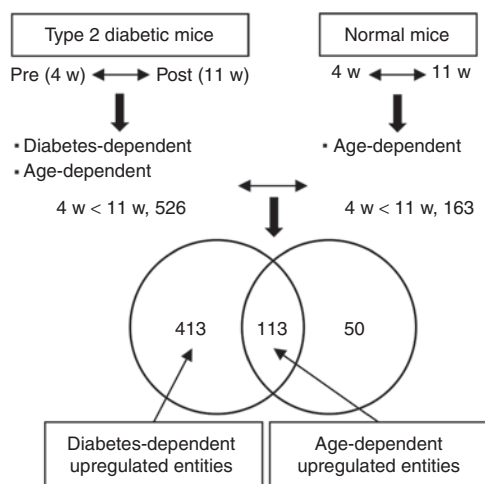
Type 2 diabetic mice

Normal mice

Pre (4 w) Post (11 w)

4 w 11 w

▪ Diabetes-dependent
▪ Age-dependent

▪ Age-dependent

4 w < 11 w, 526

4 w < 11 w, 163

413

113

50

Diabetes-dependent upregulated entities

Age-dependent upregulated entities